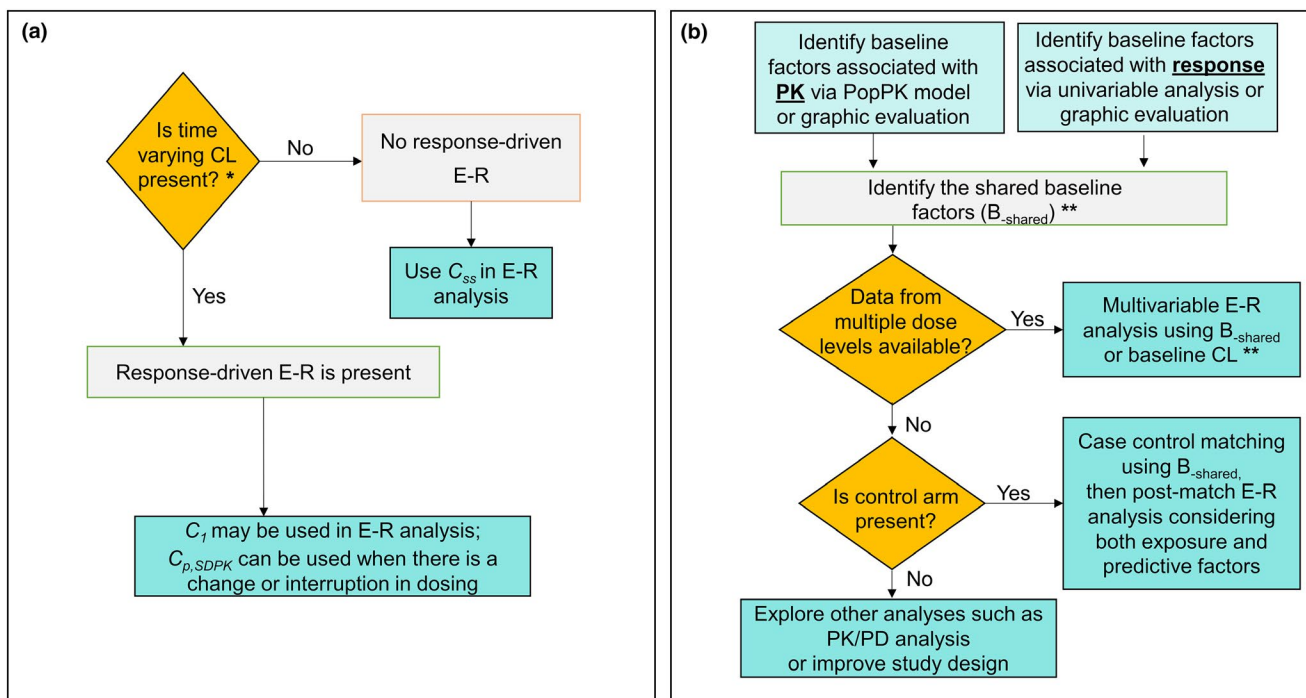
(a)

Is time varying CL present? *

No

No response-driven E-R

Use $C_{ss}$ in E-R analysis

Yes

Response-driven E-R is present

$C_1$ may be used in E-R analysis; $C_{p,SDPK}$ can be used when there is a change or interruption in dosing

(b)

Identify baseline factors associated with **PK** via PopPK model or graphic evaluation

Identify baseline factors associated with **response** via univariable analysis or graphic evaluation

Identify the shared baseline factors ($B_{-shared}$) **

Data from multiple dose levels available?

Yes

Multivariable E-R analysis using $B_{-shared}$ or baseline CL **

No

Is control arm present?

Yes

Case control matching using $B_{-shared,}$ then post-match E-R analysis considering both exposure and predictive factors

No

Explore other analyses such as PK/PD analysis or improve study design